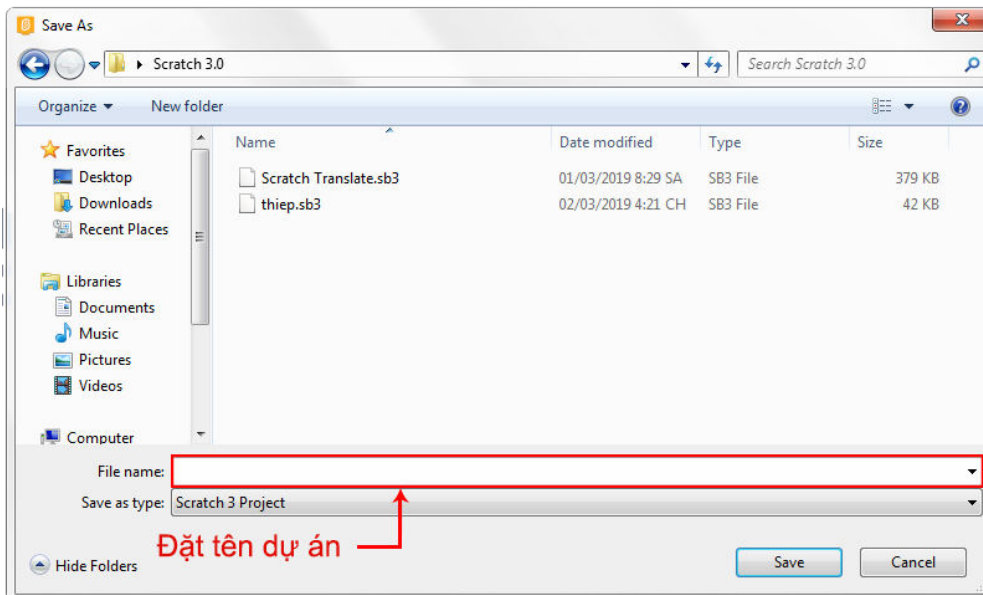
Save As

Scratch 3.0

Search Scratch 3.0

Organize ▾ New folder

Favorites
Desktop
Downloads
Recent Places

Libraries
Documents
Music
Pictures
Videos

Computer

| Name | Date modified | Type | Size |
|---|---|---|---|
| Scratch Translate.sb3 | 01/03/2019 8:29 SA | SB3 File | 379 KB |
| thiep.sb3 | 02/03/2019 4:21 CH | SB3 File | 42 KB |

File name:
Save as type: Scratch 3 Project

Đặt tên dự án

Hide Folders

Save
Cancel